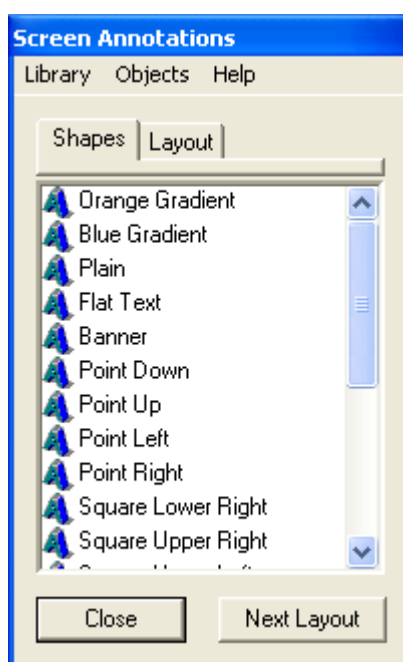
Screen Annotations

Library Objects Help

Shapes | Layout

Orange Gradient
Blue Gradient
Plain
Flat Text
Banner
Point Down
Point Up
Point Left
Point Right
Square Lower Right
Square Upper Right
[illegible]

Close | Next Layout